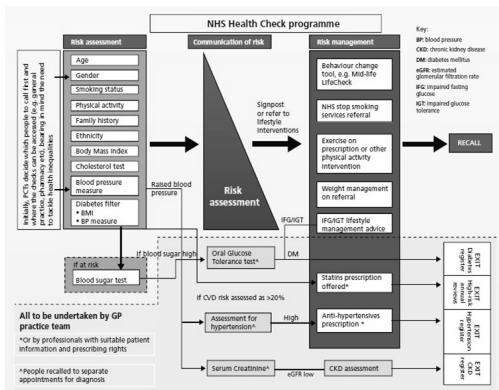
NHS Health Check programme

Key:
BP: blood pressure
CKD: chronic kidney disease
DM: diabetes mellitus
eGFR: estimated glomerular filtration rate
IFG: impaired fasting glucose
IGT: impaired glucose tolerance

Initially, PCTs decide which people to call first and where the checks can be accessed (e.g. general practice, pharmacy etc) bearing in mind the need to tackle health inequalities

Risk assessment

Age
Gender
Smoking status
Physical activity
Family history
Ethnicity
Body Mass Index
Cholesterol test
Blood pressure measure
Diabetes filter
• BMI
• BP measure

Communication of risk

Risk assessment

Signpost or refer to lifestyle interventions

Risk management

Behaviour change tool, e.g. Mid-life LifeCheck
NHS stop smoking services referral
Exercise on prescription or other physical activity intervention
Weight management on referral
IFG/IGT lifestyle management advice

RECALL

Raised blood pressure

IFG/IGT

If at risk
Blood sugar test

If blood sugar high

Oral Glucose Tolerance test*

DM

EXIT Diabetes register

Statins prescription offered*

EXIT High-risk annual reviews

If CVD risk assessed as >20%

Assessment for hypertension^

High

Anti-hypertensives prescription *

EXIT Hypertension register

Serum Creatinine^

eGFR low

CKD assessment

EXIT CKD register

All to be undertaken by GP practice team

*Or by professionals with suitable patient information and prescribing rights

^People recalled to separate appointments for diagnosis